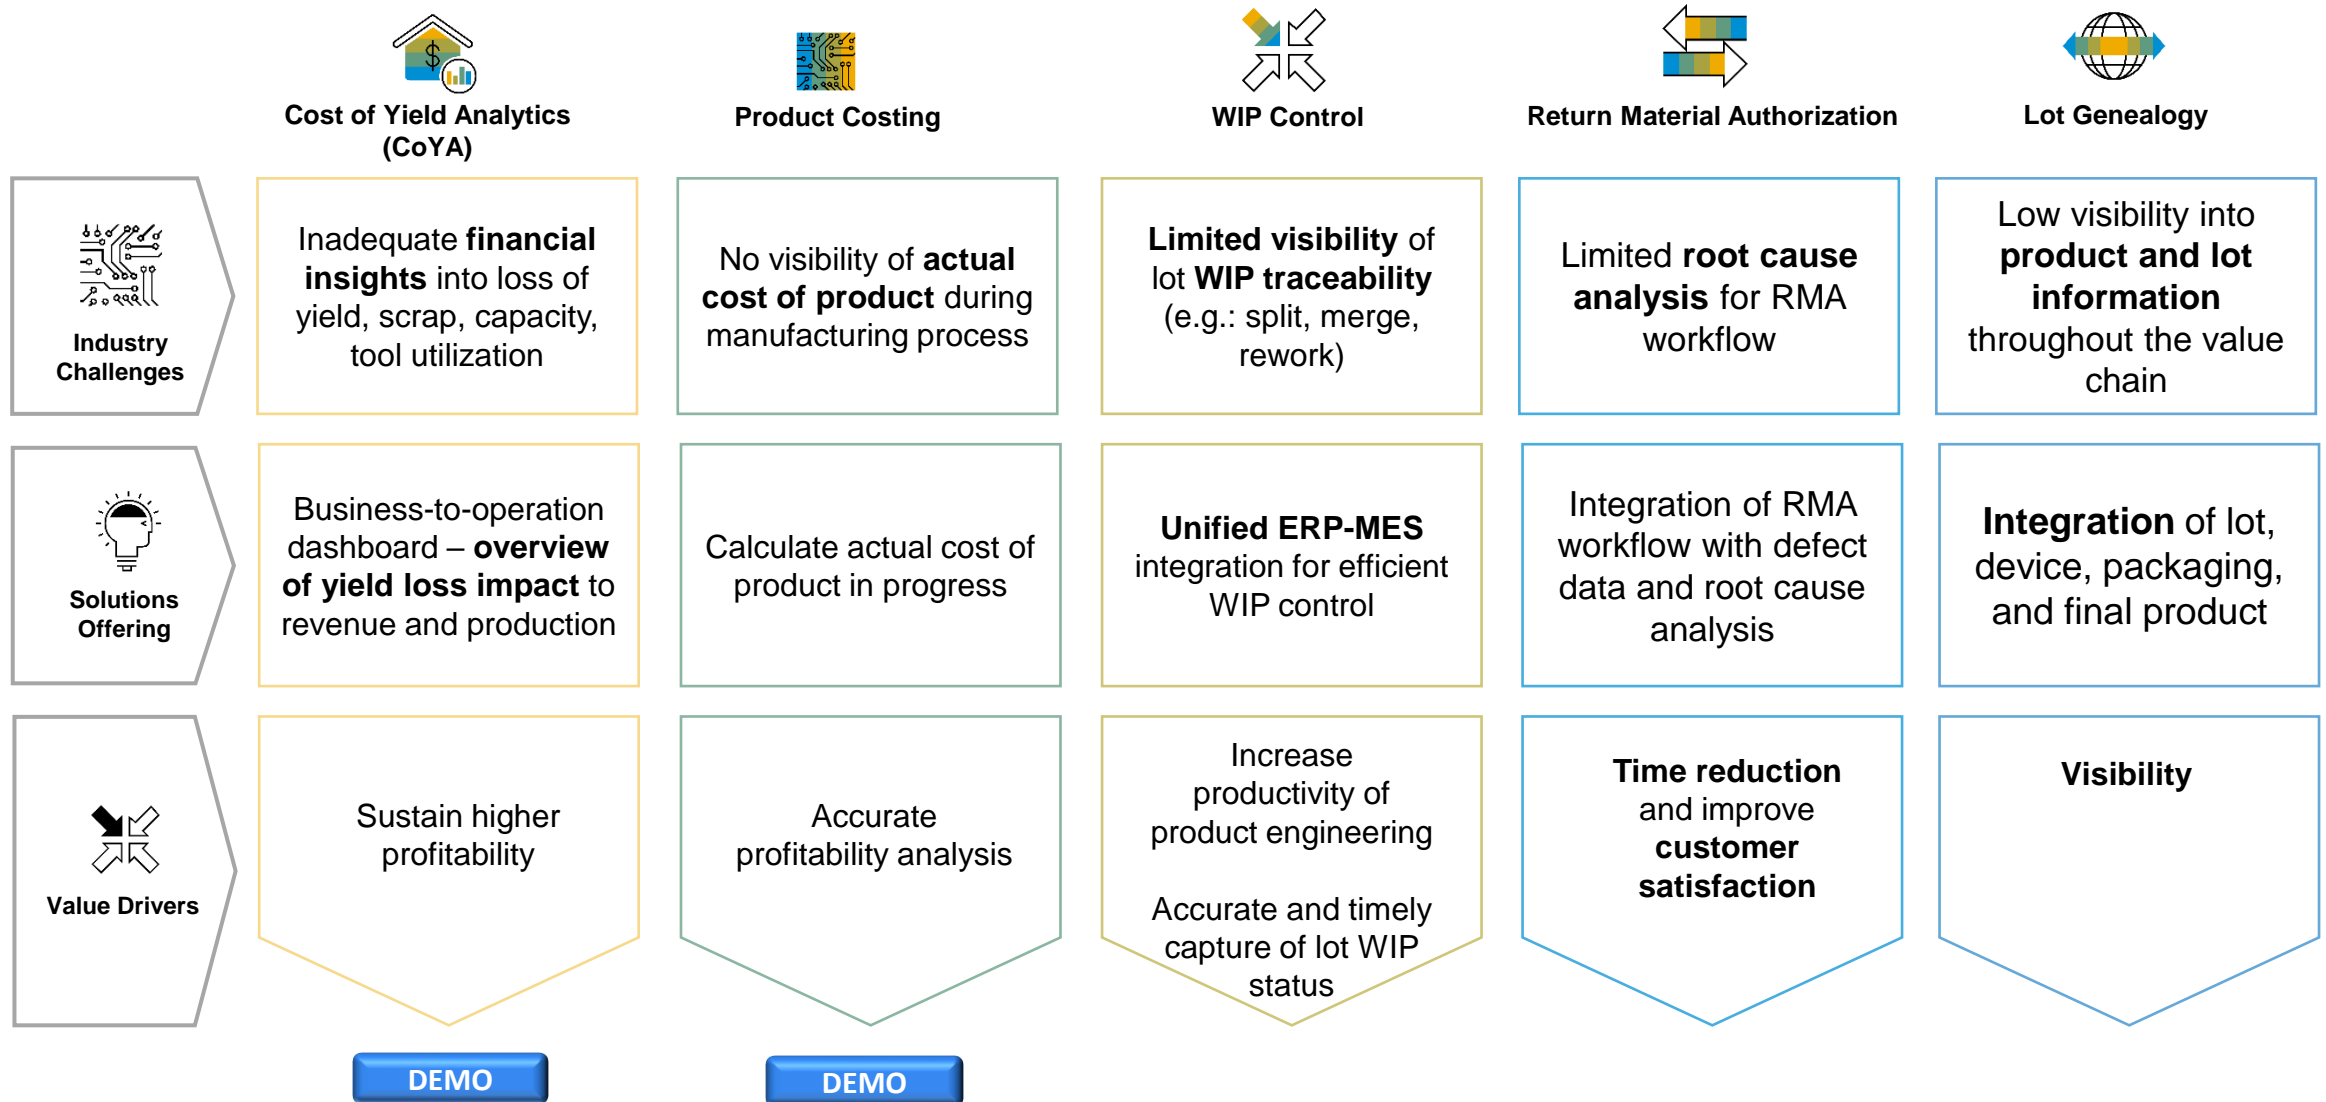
$

Cost of Yield Analytics (CoYA)

Product Costing

WIP Control

Return Material Authorization

Lot Genealogy

Industry Challenges

Inadequate financial insights into loss of yield, scrap, capacity, tool utilization

No visibility of actual cost of product during manufacturing process

Limited visibility of lot WIP traceability (e.g.: split, merge, rework)

Limited root cause analysis for RMA workflow

Low visibility into product and lot information throughout the value chain

Solutions Offering

Business-to-operation dashboard – overview of yield loss impact to revenue and production

Calculate actual cost of product in progress

Unified ERP-MES integration for efficient WIP control

Integration of RMA workflow with defect data and root cause analysis

Integration of lot, device, packaging, and final product

Value Drivers

Sustain higher profitability

Accurate profitability analysis

Increase productivity of product engineering

Accurate and timely capture of lot WIP status

Time reduction and improve customer satisfaction

Visibility

DEMO

DEMO